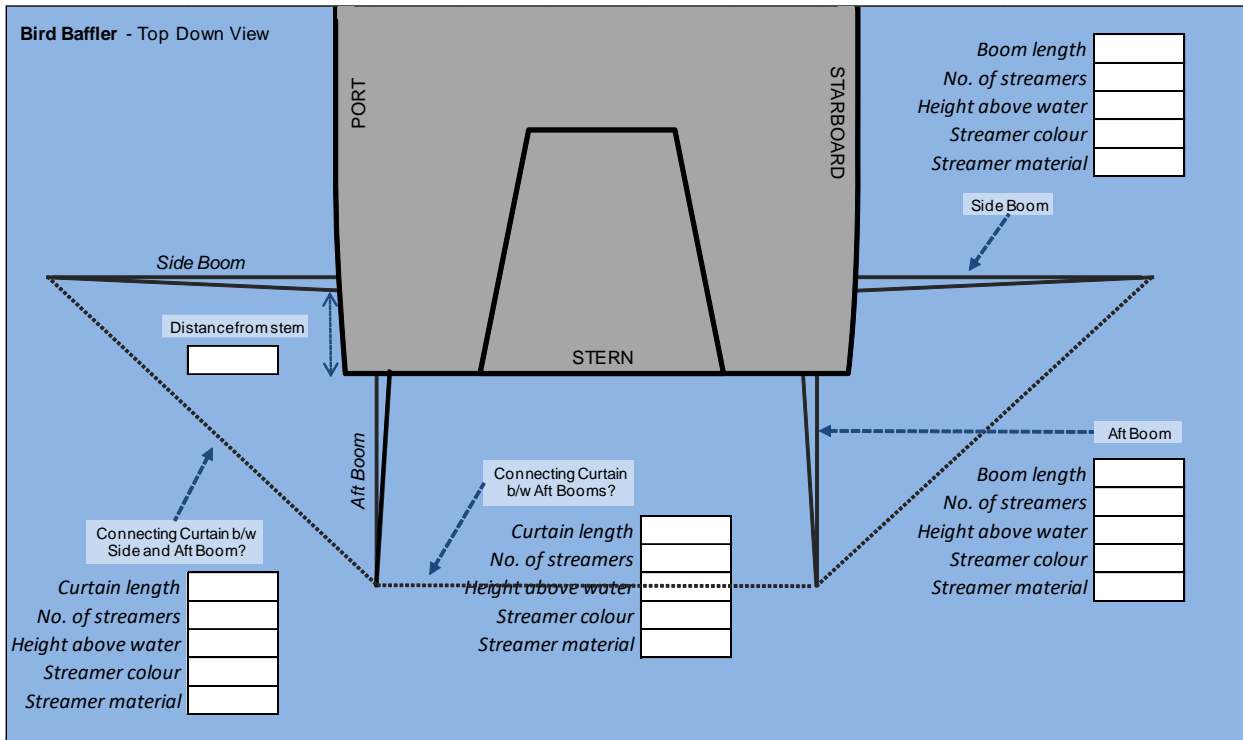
**Bird Baffler** - Top Down View

PORT

STARBOARD

| Boom length | |
|---|---|
| No. of streamers | |
| Height above water | |
| Streamer colour | |
| Streamer material | |

Side Boom

Side Boom

Distancefrom stern

STERN

Aft Boom

Aft Boom

Connecting Curtain b/w Aft Booms?

| Boom length | |
|---|---|
| No. of streamers | |
| Height above water | |
| Streamer colour | |
| Streamer material | |

Connecting Curtain b/w Side and Aft Boom?

| Curtain length | |
|---|---|
| No. of streamers | |
| Height above water | |
| Streamer colour | |
| Streamer material | |

| Curtain length | |
|---|---|
| No. of streamers | |
| Height above water | |
| Streamer colour | |
| Streamer material | |